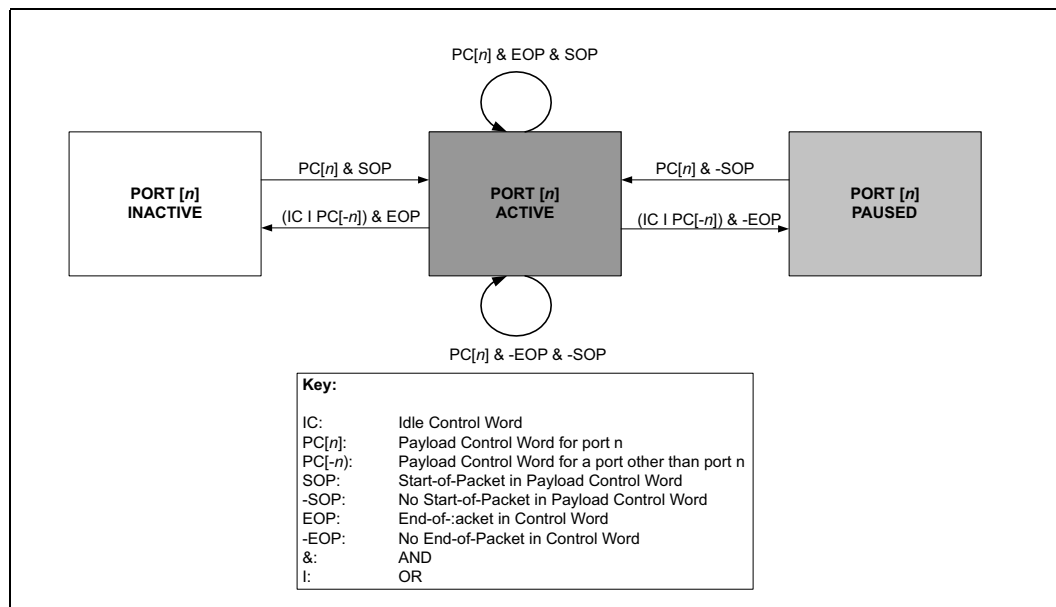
PC[*n*] & EOP & SOP

PORT [*n*] INACTIVE

PC[*n*] & SOP

(IC I PC[-*n*]) & EOP

PORT [*n*] ACTIVE

PC[*n*] & -SOP

(IC I PC[-*n*]) & -EOP

PORT [*n*] PAUSED

PC[*n*] & -EOP & -SOP

Key:

| | |
|---|---|
| IC: | Idle Control Word |
| PC[*n*]: | Payload Control Word for port n |
| PC[-*n*]: | Payload Control Word for a port other than port n |
| SOP: | Start-of-Packet in Payload Control Word |
| -SOP: | No Start-of-Packet in Payload Control Word |
| EOP: | End-of-:acket in Control Word |
| -EOP: | No End-of-Packet in Control Word |
| &: | AND |
| I: | OR |